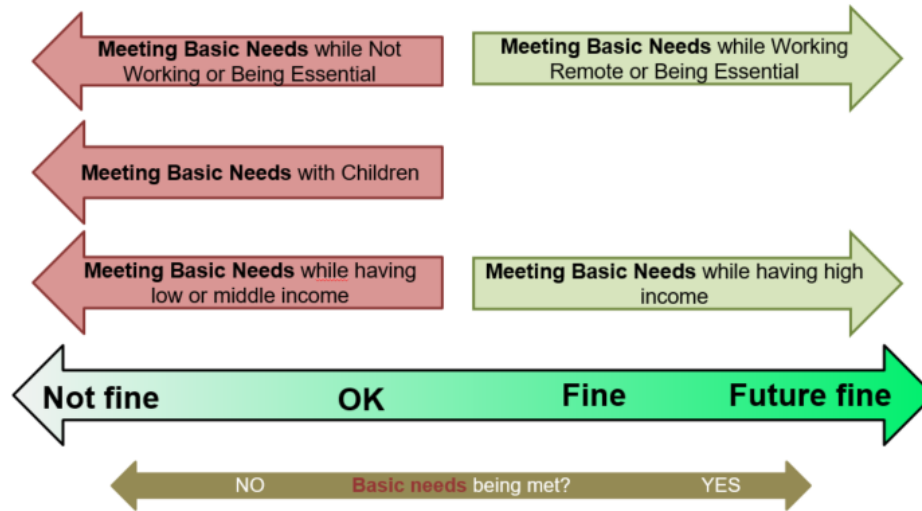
**Meeting Basic Needs** while Not Working or Being Essential

**Meeting Basic Needs** while Working Remote or Being Essential

**Meeting Basic Needs** with Children

**Meeting Basic Needs** while having low or middle income

**Meeting Basic Needs** while having high income

Not fine OK Fine Future fine

NO Basic needs being met? YES